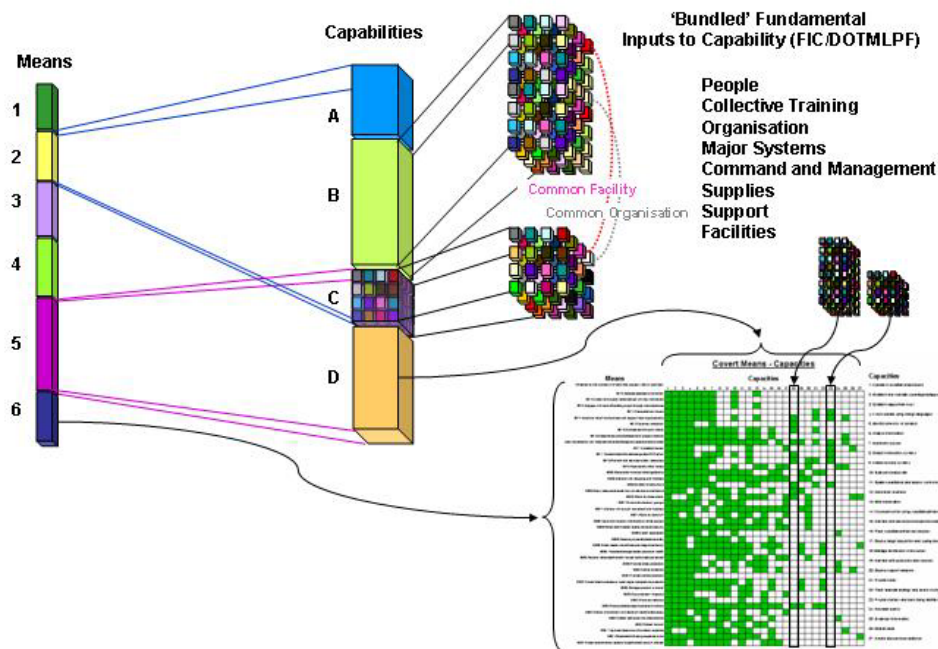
'Bundled' Fundamental
Inputs to Capability (FIC/DOTMLPF)

Capabilities

Means

1
2
3
4
5
6

A
B
C
D

People
Collective Training
Organisation
Major Systems
Command and Management
Supplies
Support
Facilities

Common Facility
Common Organisation

Covert Means - Capacities
Means
Capacities
Capacities

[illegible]